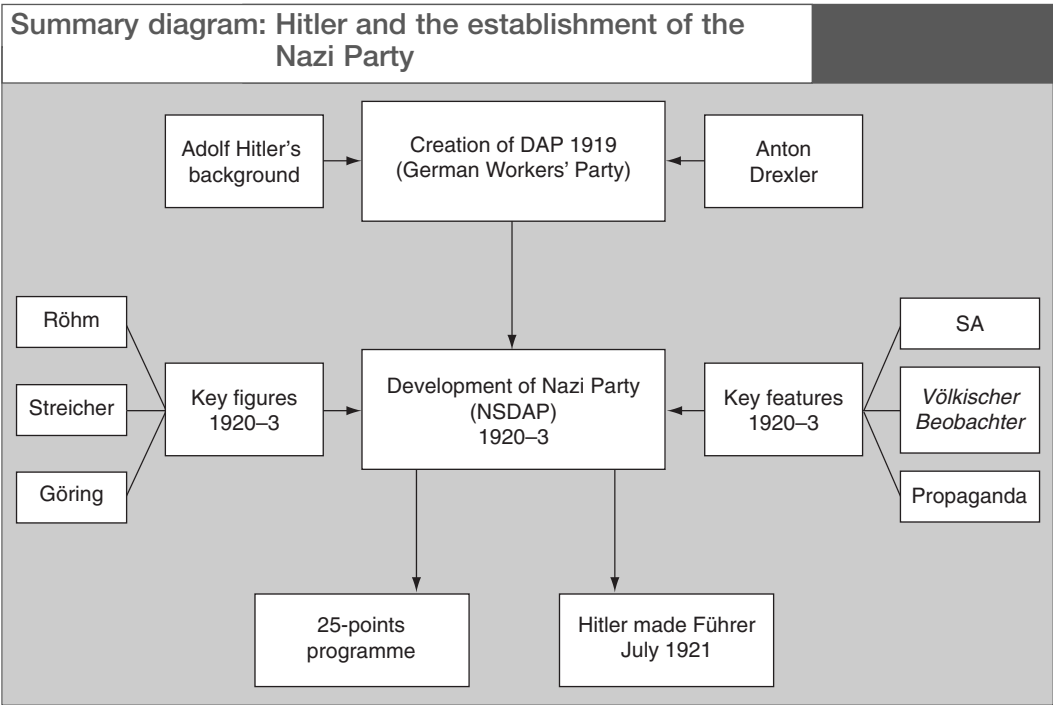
Summary diagram: Hitler and the establishment of the Nazi Party

Adolf Hitler's background

Creation of DAP 1919 (German Workers' Party)

Anton Drexler

Röhm

Streicher

Göring

Key figures 1920–3

Development of Nazi Party (NSDAP) 1920–3

Key features 1920–3

SA

*Völkischer Beobachter*

Propaganda

25-points programme

Hitler made Führer July 1921